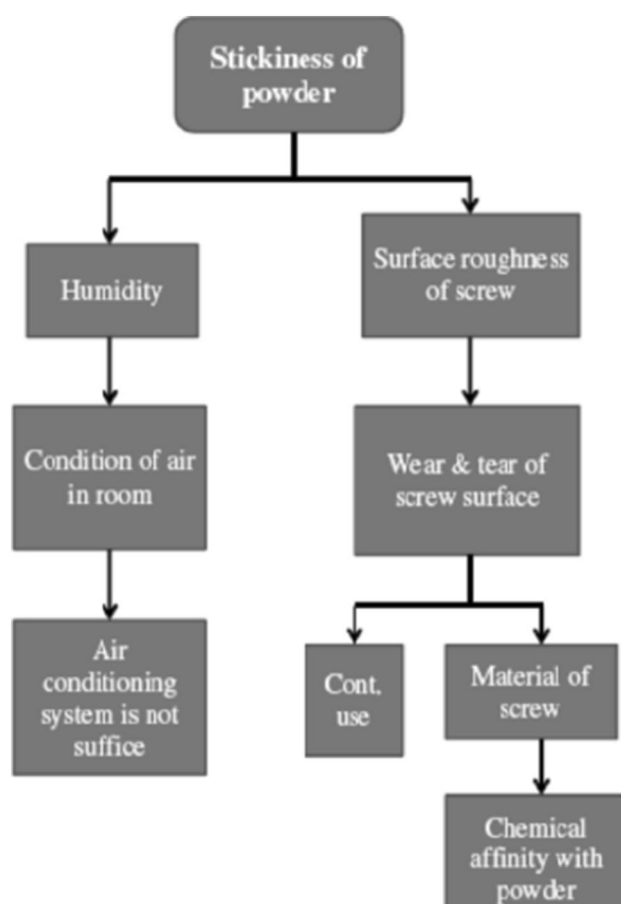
Stickiness of powder

Humidity

Condition of air in room

Air conditioning system is not suffice

Surface roughness of screw

Wear & tear of screw surface

Cont. use

Material of screw

Chemical affinity with powder